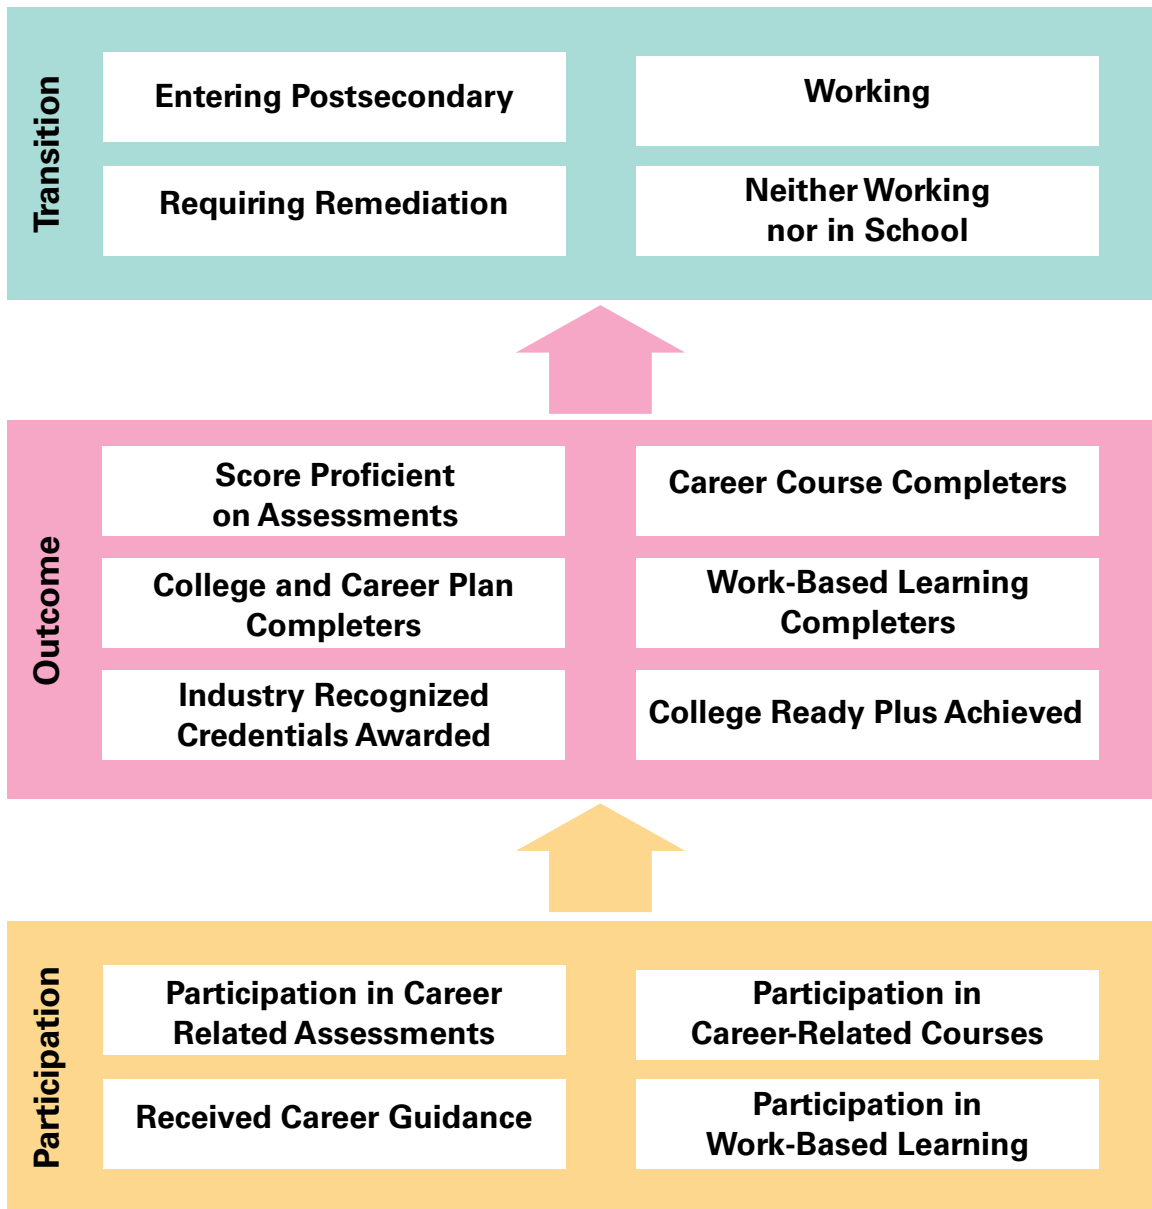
Transition

Entering Postsecondary

Working

Requiring Remediation

Neither Working nor in School

Outcome

Score Proficient on Assessments

Career Course Completers

College and Career Plan Completers

Work-Based Learning Completers

Industry Recognized Credentials Awarded

College Ready Plus Achieved

Participation

Participation in Career Related Assessments

Participation in Career-Related Courses

Received Career Guidance

Participation in Work-Based Learning